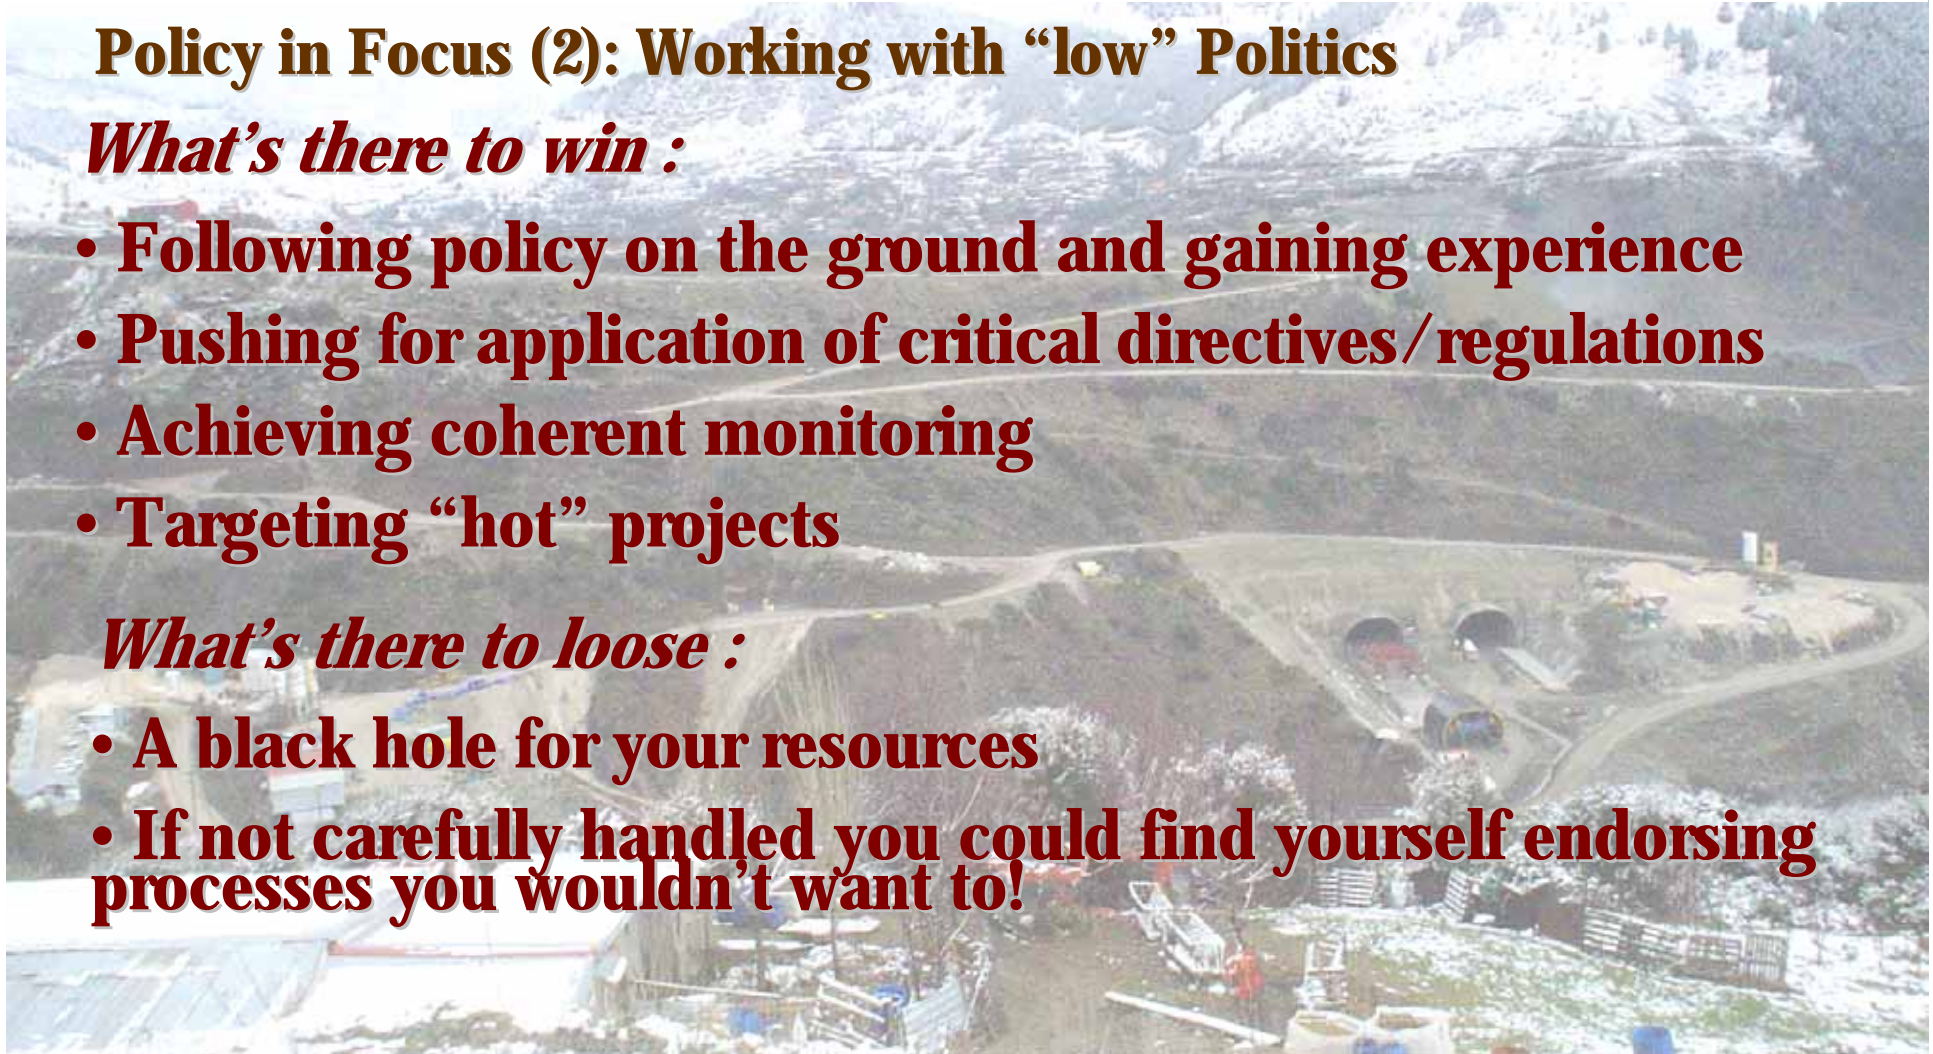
Policy in Focus (2): Working with “low” Politics

What’s there to win :

• Following policy on the ground and gaining experience
• Pushing for application of critical directives/regulations
• Achieving coherent monitoring
• Targeting “hot” projects

What’s there to loose :

• A black hole for your resources
• If not carefully handled you could find yourself endorsing processes you wouldn’t want to!